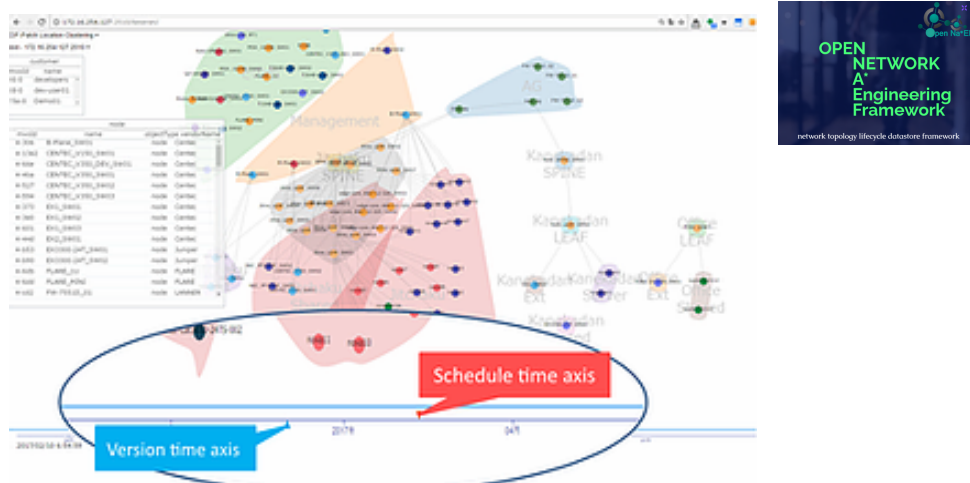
Management

AG

SPINE

Kanda dan SPINE

Kanda dan LEAF

Office LEAF

Kanda dan Ext

Kanda dan Server

Office Ext

Office Server

Schedule time axis

Version time axis

2017年

04月

OPEN NETWORK A* Engineering Framework

Open NetEF

network topology lifecycle datastore framework

customer

node